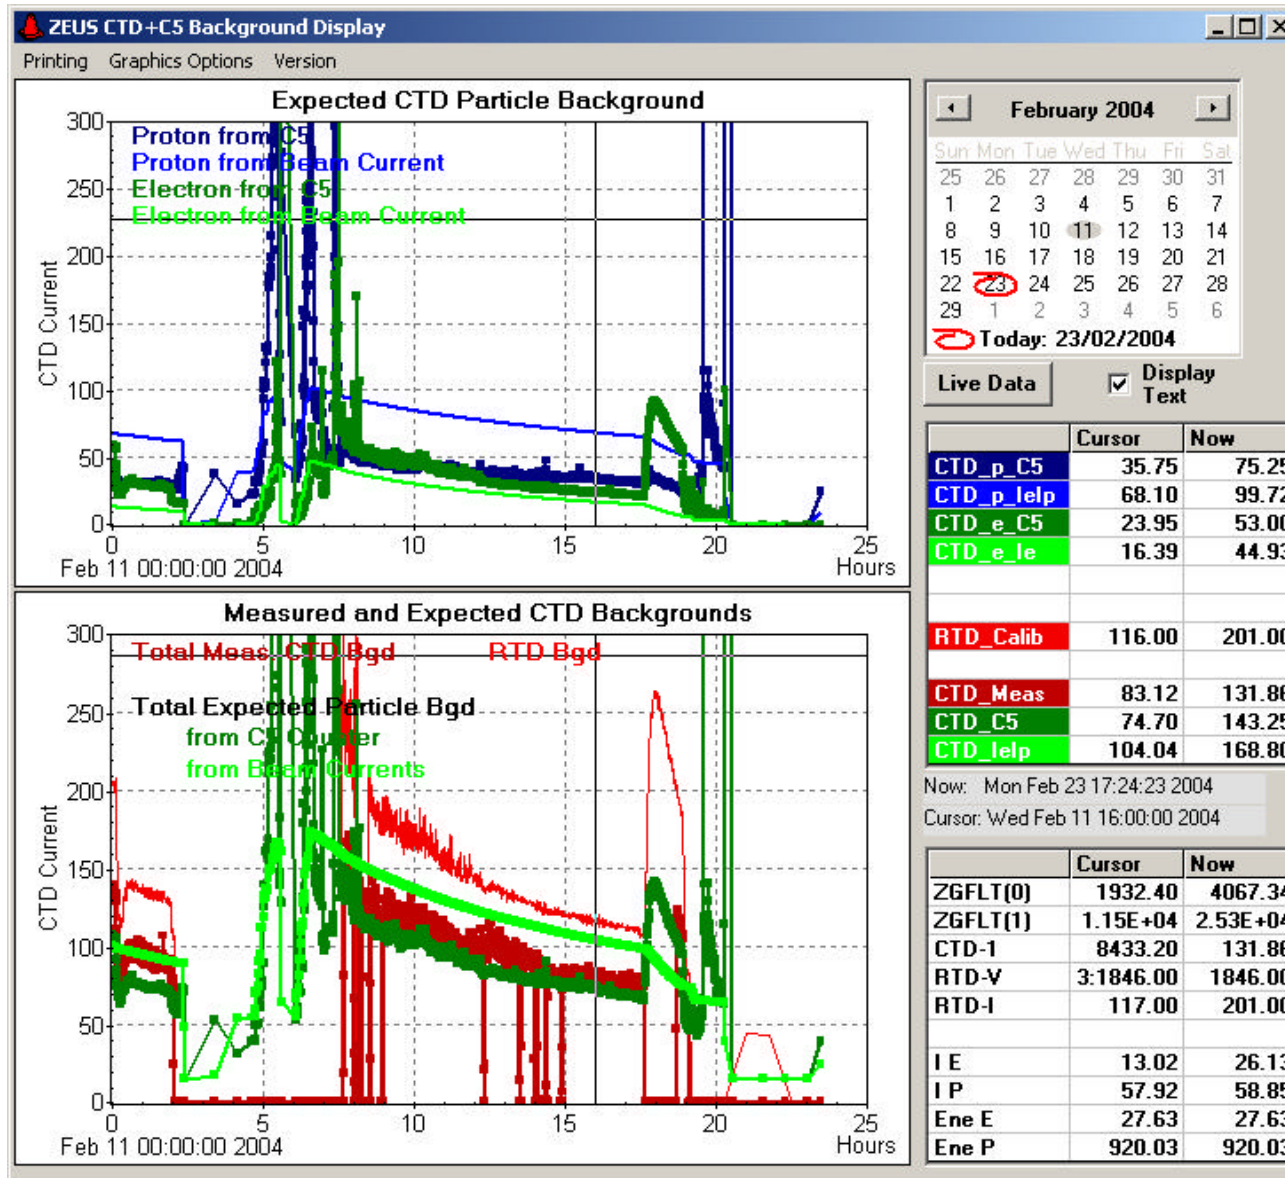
ZEUS CTD+C5 Background Display

Printing Graphics Options Version

Expected CTD Particle Background

Proton from C5
Proton from Beam Current
Electron from C5
Electron from Beam Current

CTD Current

300
250
200
150
100
50
0

0 5 10 15 20 25
Feb 11 00:00:00 2004 Hours

Measured and Expected CTD Backgrounds

Total Meas. CTD Bgd
RTD Bgd
Total Expected Particle Bgd
from C5 Counter
from Beam Currents

CTD Current

300
250
200
150
100
50
0

0 5 10 15 20 25
Feb 11 00:00:00 2004 Hours

February 2004

| Sun | Mon | Tue | Wed | Thu | Fri | Sat |
|---|---|---|---|---|---|---|
| 25 | 26 | 27 | 28 | 29 | 30 | 31 |
| 1 | 2 | 3 | 4 | 5 | 6 | 7 |
| 8 | 9 | 10 | 11 | 12 | 13 | 14 |
| 15 | 16 | 17 | 18 | 19 | 20 | 21 |
| 22 | 23 | 24 | 25 | 26 | 27 | 28 |
| 29 | 1 | 2 | 3 | 4 | 5 | 6 |

Today: 23/02/2004

Live Data

Display Text

| | Cursor | Now |
|---|---|---|
| CTD_p_C5 | 35.75 | 75.2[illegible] |
| CTD_p_lelp | 68.10 | 99.7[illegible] |
| CTD_e_C5 | 23.95 | 53.0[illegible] |
| CTD_e_le | 16.39 | 44.9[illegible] |
| | | |
| RTD_Calib | 116.00 | 201.0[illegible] |
| | | |
| CTD_Meas | 83.12 | 131.8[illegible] |
| CTD_C5 | 74.70 | 143.2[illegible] |
| CTD_lelp | 104.04 | 168.8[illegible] |

Now: Mon Feb 23 17:24:23 2004
Cursor: Wed Feb 11 16:00:00 2004

| | Cursor | Now |
|---|---|---|
| ZGFLT(0) | 1932.40 | 4067.3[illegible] |
| ZGFLT(1) | 1.15E+04 | 2.53E+0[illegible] |
| CTD-1 | 8433.20 | 131.8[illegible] |
| RTD-V | 3:1846.00 | 1846.0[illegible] |
| RTD-I | 117.00 | 201.0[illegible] |
| | | |
| I E | 13.02 | 26.1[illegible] |
| I P | 57.92 | 58.8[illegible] |
| Ene E | 27.63 | 27.6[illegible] |
| Ene P | 920.03 | 920.0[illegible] |